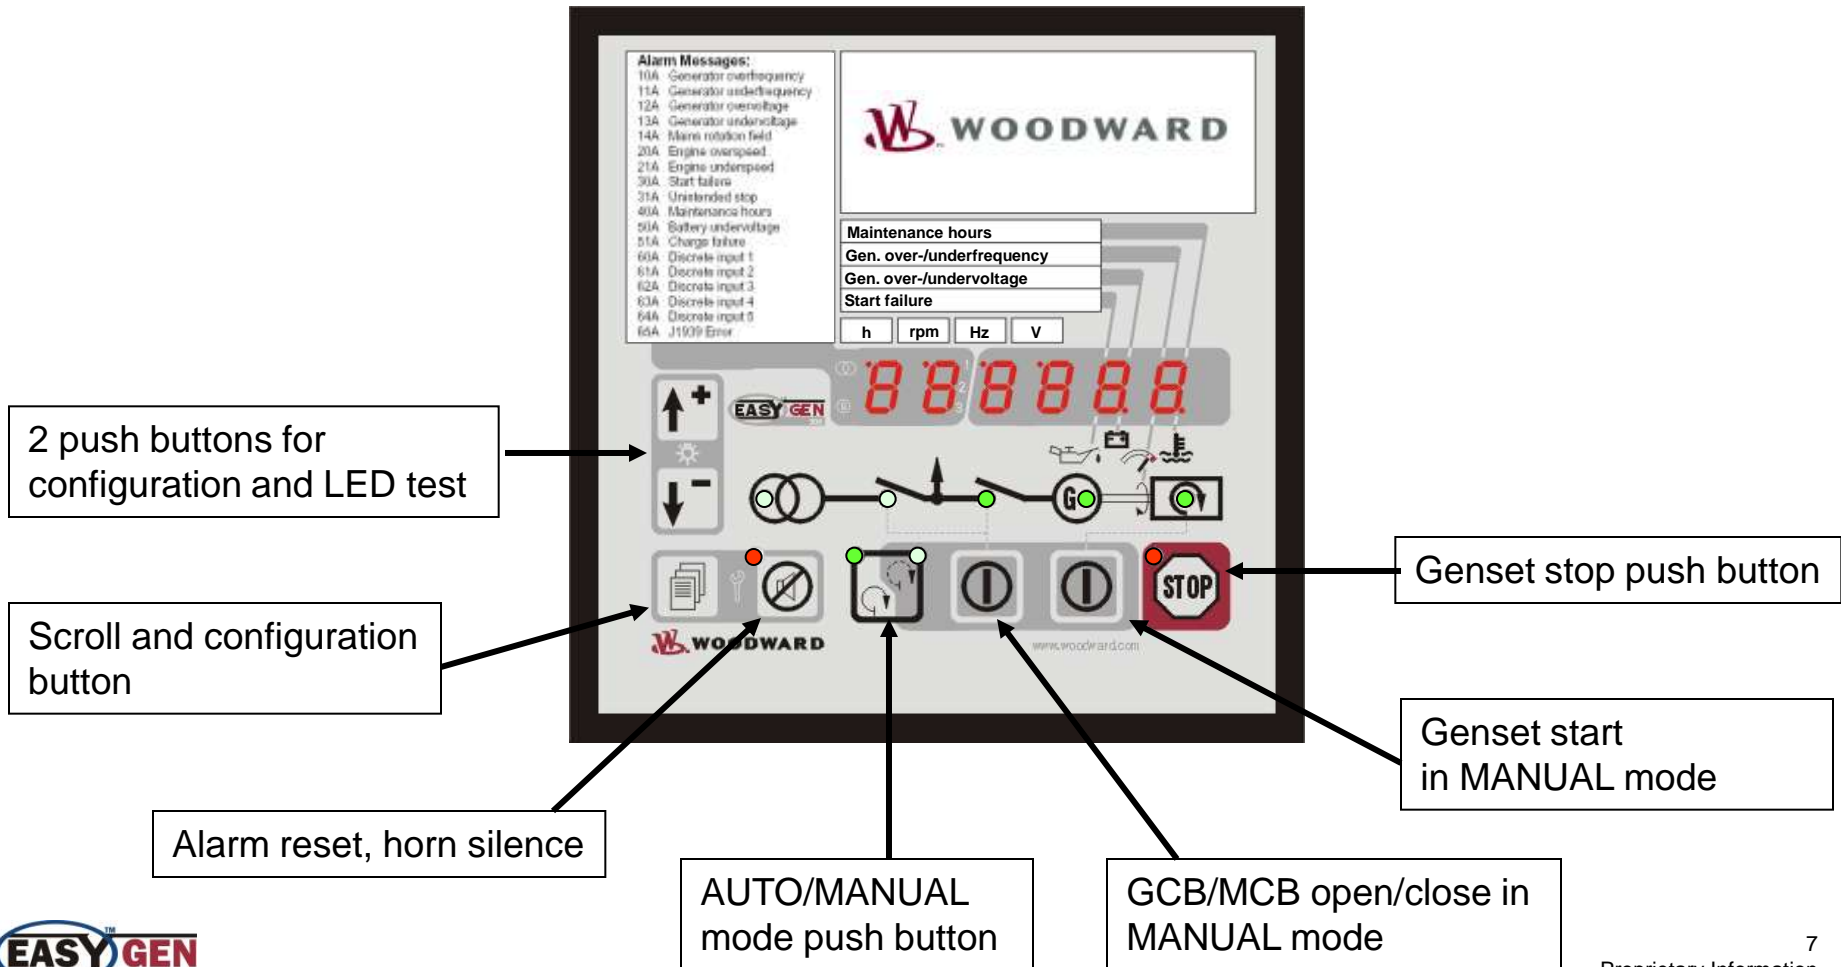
Alarm Messages:
10A Generator overfrequency
11A Generator underfrequency
12A Generator overvoltage
13A Generator undervoltage
14A Mains rotation field
20A Engine overspeed
21A Engine underspeed
30A Start failure
31A Unintended stop
40A Maintenance hours
50A Battery undervoltage
51A Charge failure
60A Discrete input 1
61A Discrete input 2
62A Discrete input 3
63A Discrete input 4
64A Discrete input 5
65A J1939 Error

WOODWARD

Maintenance hours
Gen. over-/underfrequency
Gen. over-/undervoltage
Start failure

h rpm Hz V

888888

EASY GEN

STOP

WOODWARD

www.woodward.com

2 push buttons for configuration and LED test

Scroll and configuration button

Alarm reset, horn silence

AUTO/MANUAL mode push button

GCB/MCB open/close in MANUAL mode

Genset stop push button

Genset start in MANUAL mode

EASY GEN

7
Proprietary Information